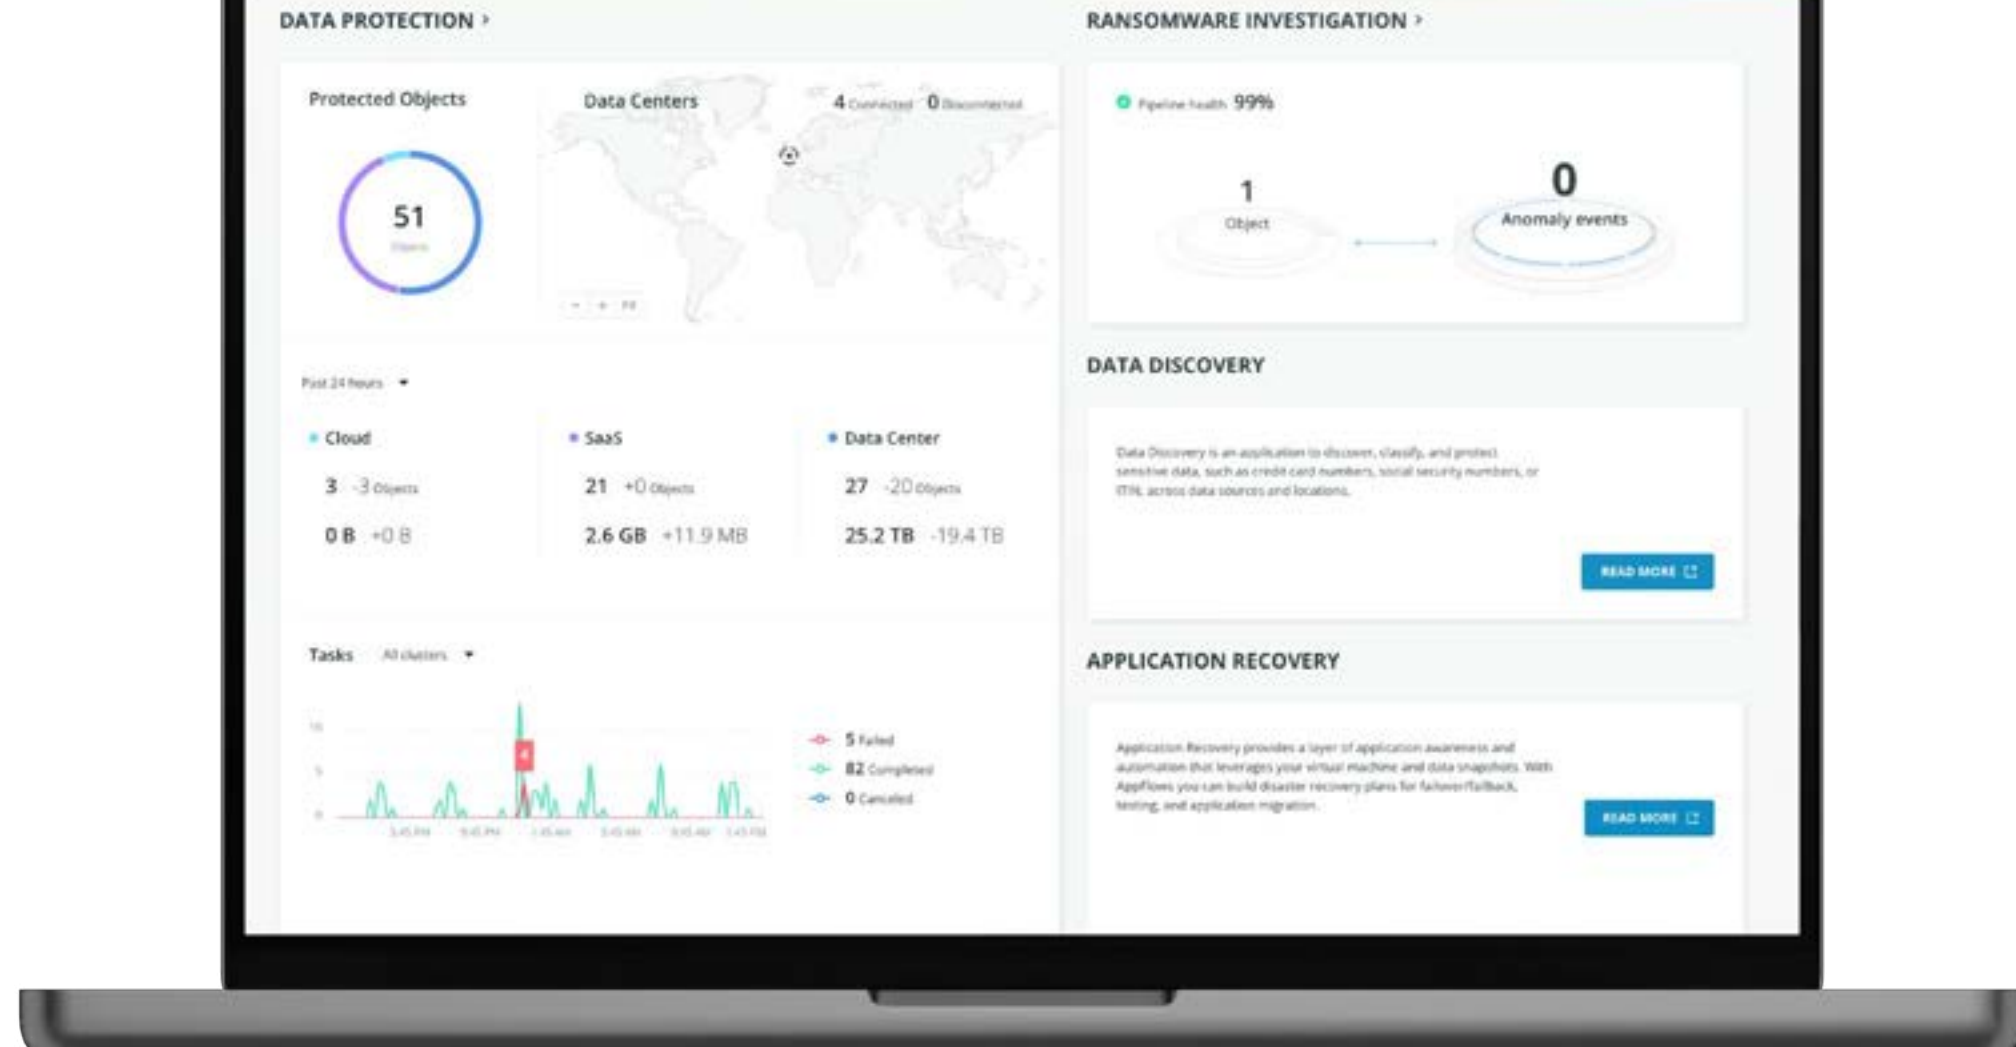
DATA PROTECTION ›

Protected Objects

51
Objects

Data Centers 4 Connected 0 Disconnected

- + Fit

Past 24 hours

Cloud
3 -3 Objects
0 B +0 B

SaaS
21 +0 Objects
2.6 GB +11.9 MB

Data Center
27 -20 Objects
25.2 TB -19.4 TB

Tasks All clusters

10
5
0

3:45 PM 9:45 PM 3:45 AM 3:45 AM 9:45 AM 3:45 PM

5 Failed
82 Completed
0 Canceled

RANSOMWARE INVESTIGATION ›

Pipeline health 99%

1
Object

0
Anomaly events

DATA DISCOVERY

Data Discovery is an application to discover, classify, and protect sensitive data, such as credit card numbers, social security numbers, or ITIN, across data sources and locations.

READ MORE

APPLICATION RECOVERY

Application Recovery provides a layer of application awareness and automation that leverages your virtual machine and data snapshots. With AppFlows you can build disaster recovery plans for failover/failback, testing, and application migration.

READ MORE